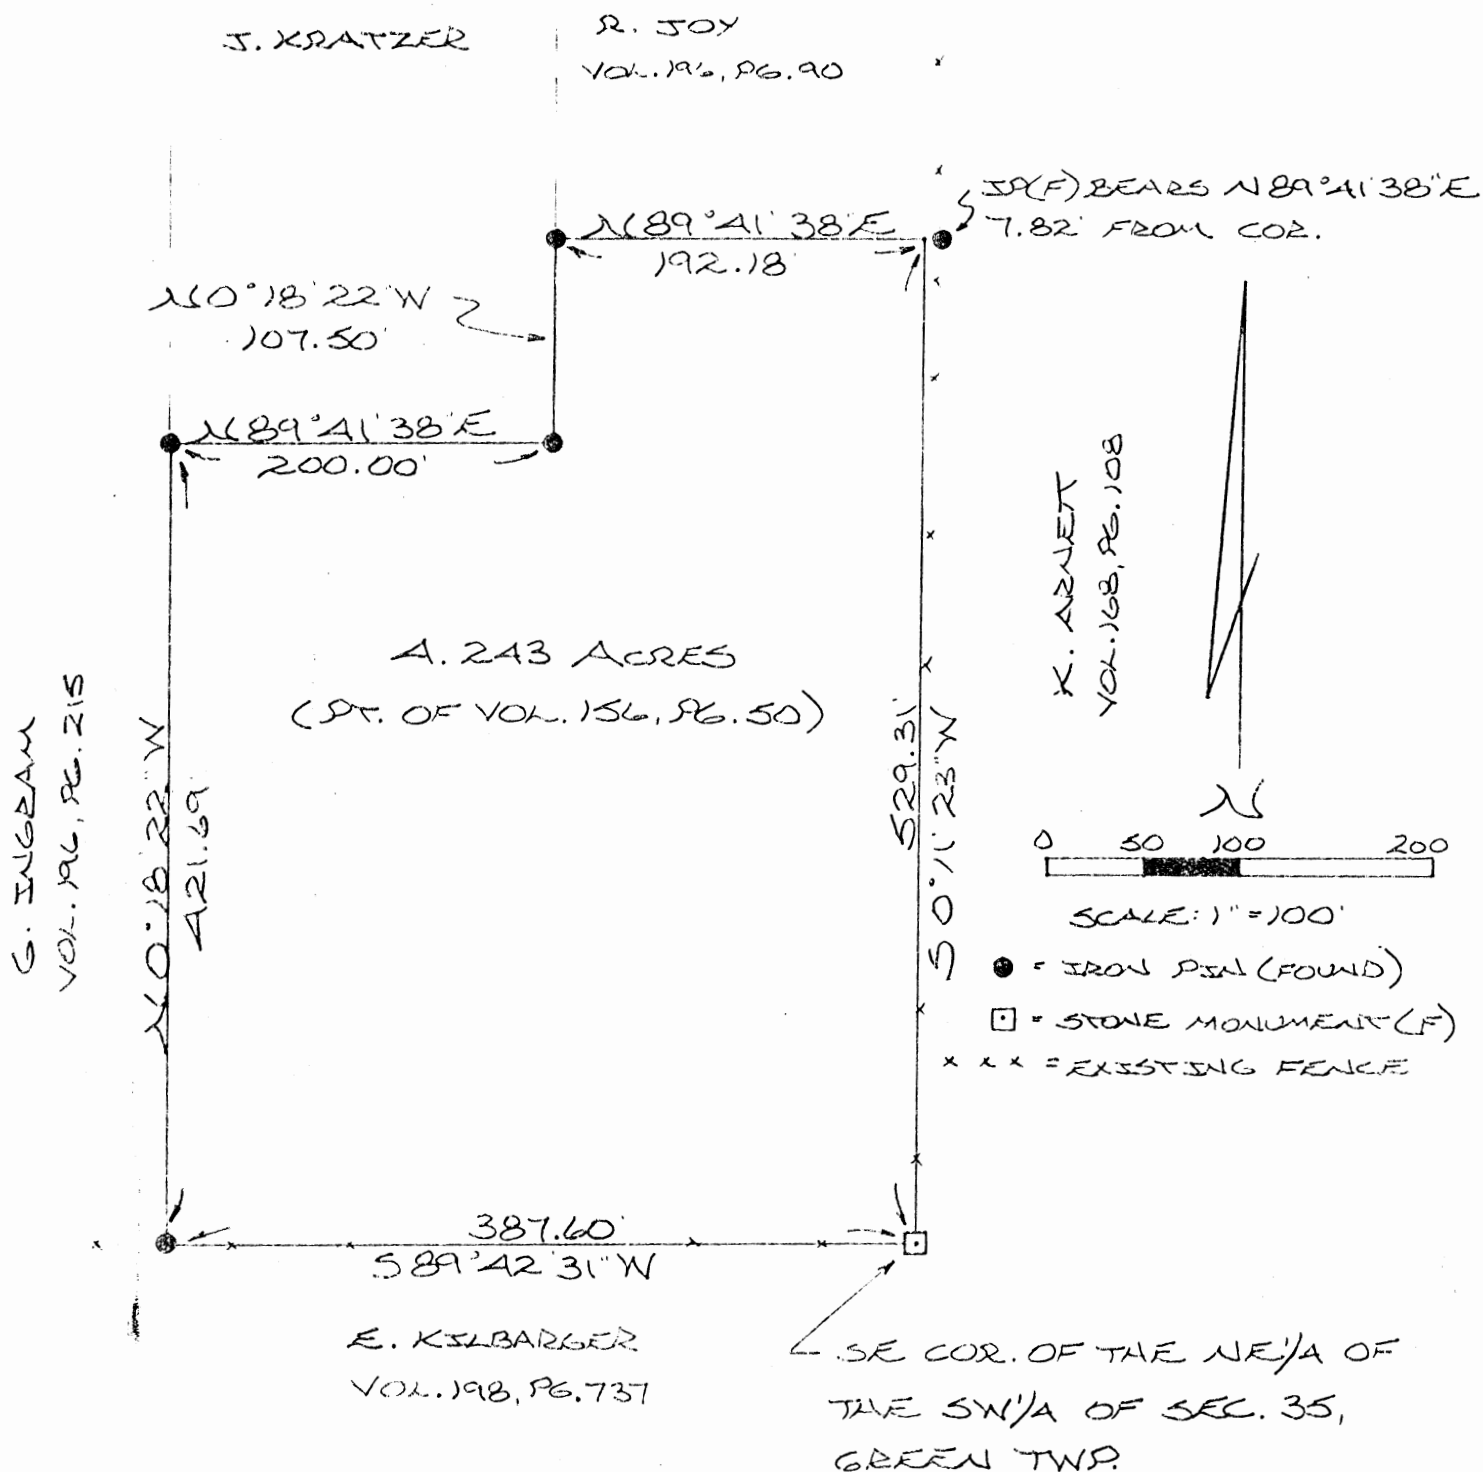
J. KRATZER

R. JOY
VOL. 196, PG. 90

IP(F) BEARS N 89°41'38"E
7.82' FROM COR.

N 89°41'38"E
192.18'

N 0°18'22"W
107.50'

N 89°41'38"E
200.00'

K. ARNET
VOL. 168, PG. 108

4.243 ACRES
(PT. OF VOL. 156, PG. 50)

G. INGRAM
VOL. 196, PG. 215

N 0°18'22"W
421.69'

529.31'
S 0°11'23"W

N

0 50 100 200

SCALE: 1" = 100'

= IRON PIN (FOUND)

= STONE MONUMENT (F)

x x x = EXISTING FENCE

387.60'
S 89°42'31"W

E. KILBARGER
VOL. 198, PG. 737

SE COR. OF THE NE 1/4 OF
THE SW 1/4 OF SEC. 35,
GREEN TWP.